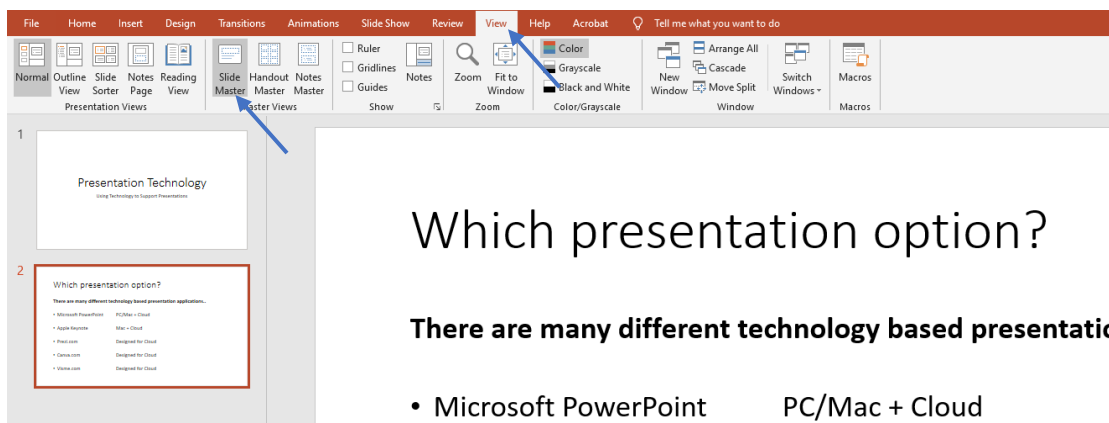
File Home Insert Design Transitions Animations Slide Show Review View Help Acrobat Tell me what you want to do

Normal Outline View Slide Sorter Notes Page Reading View
Presentation Views

Slide Master Handout Master Notes Master
Master Views

Ruler
Gridlines
Guides
Notes
Show

Zoom Fit to Window
Zoom

Color
Grayscale
Black and White
Color/Grayscale

New Window Arrange All Cascade Move Split Switch Windows
Window

Macros
Macros

1

Presentation Technology
Using Technology to Support Presentations

2

Which presentation option?
There are many different technology based presentation applications…
• Microsoft PowerPoint PC/Mac + Cloud
• Apple Keynote Mac + Cloud
• Prezi.com Designed for Cloud
• Canva.com Designed for Cloud
• Visme.com Designed for Cloud

Which presentation option?

There are many different technology based presentatio

• Microsoft PowerPoint PC/Mac + Cloud